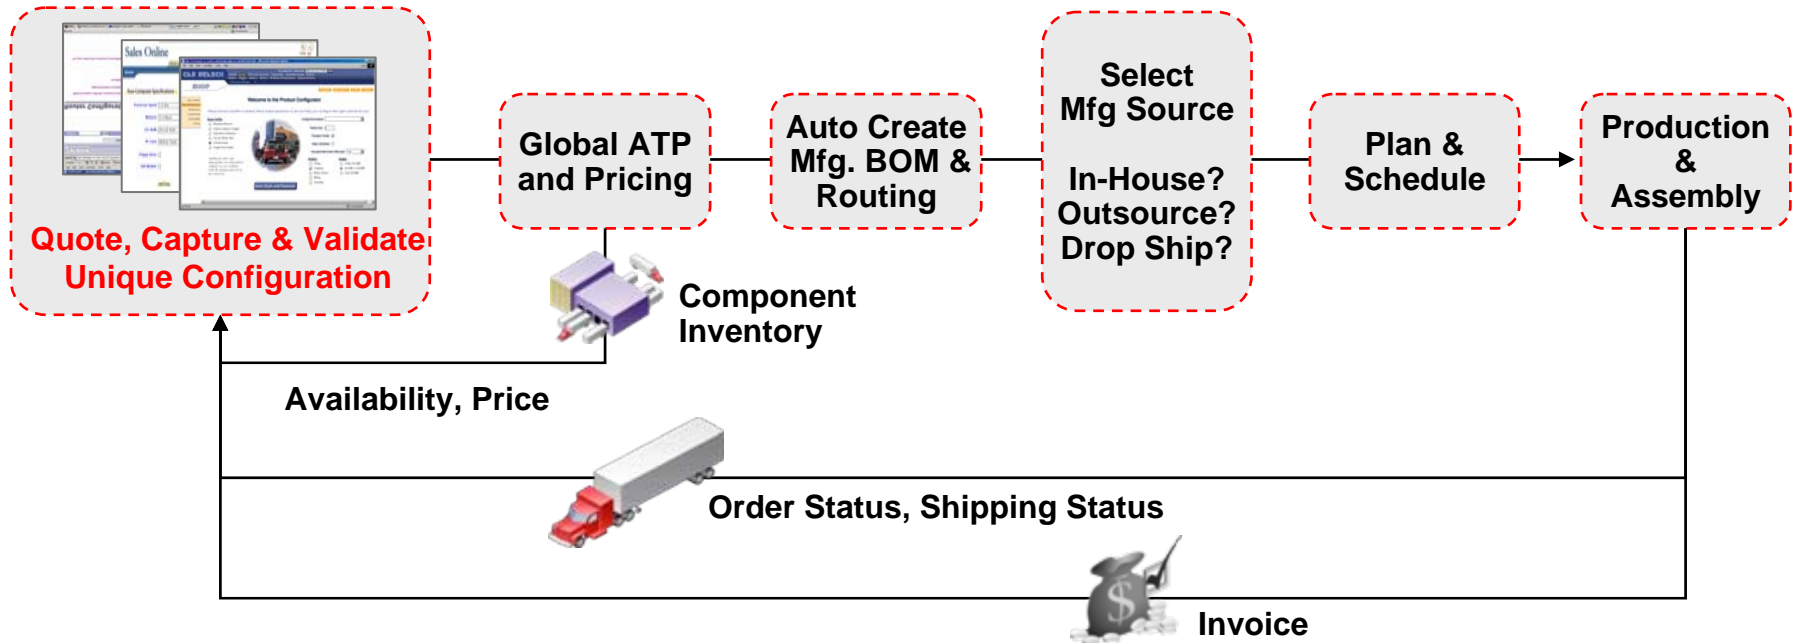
Sales Online

Quote, Capture & Validate Unique Configuration

Global ATP and Pricing

Auto Create Mfg. BOM & Routing

Select Mfg Source

In-House? Outsource? Drop Ship?

Plan & Schedule

Production & Assembly

Component Inventory

Availability, Price

Order Status, Shipping Status

Invoice